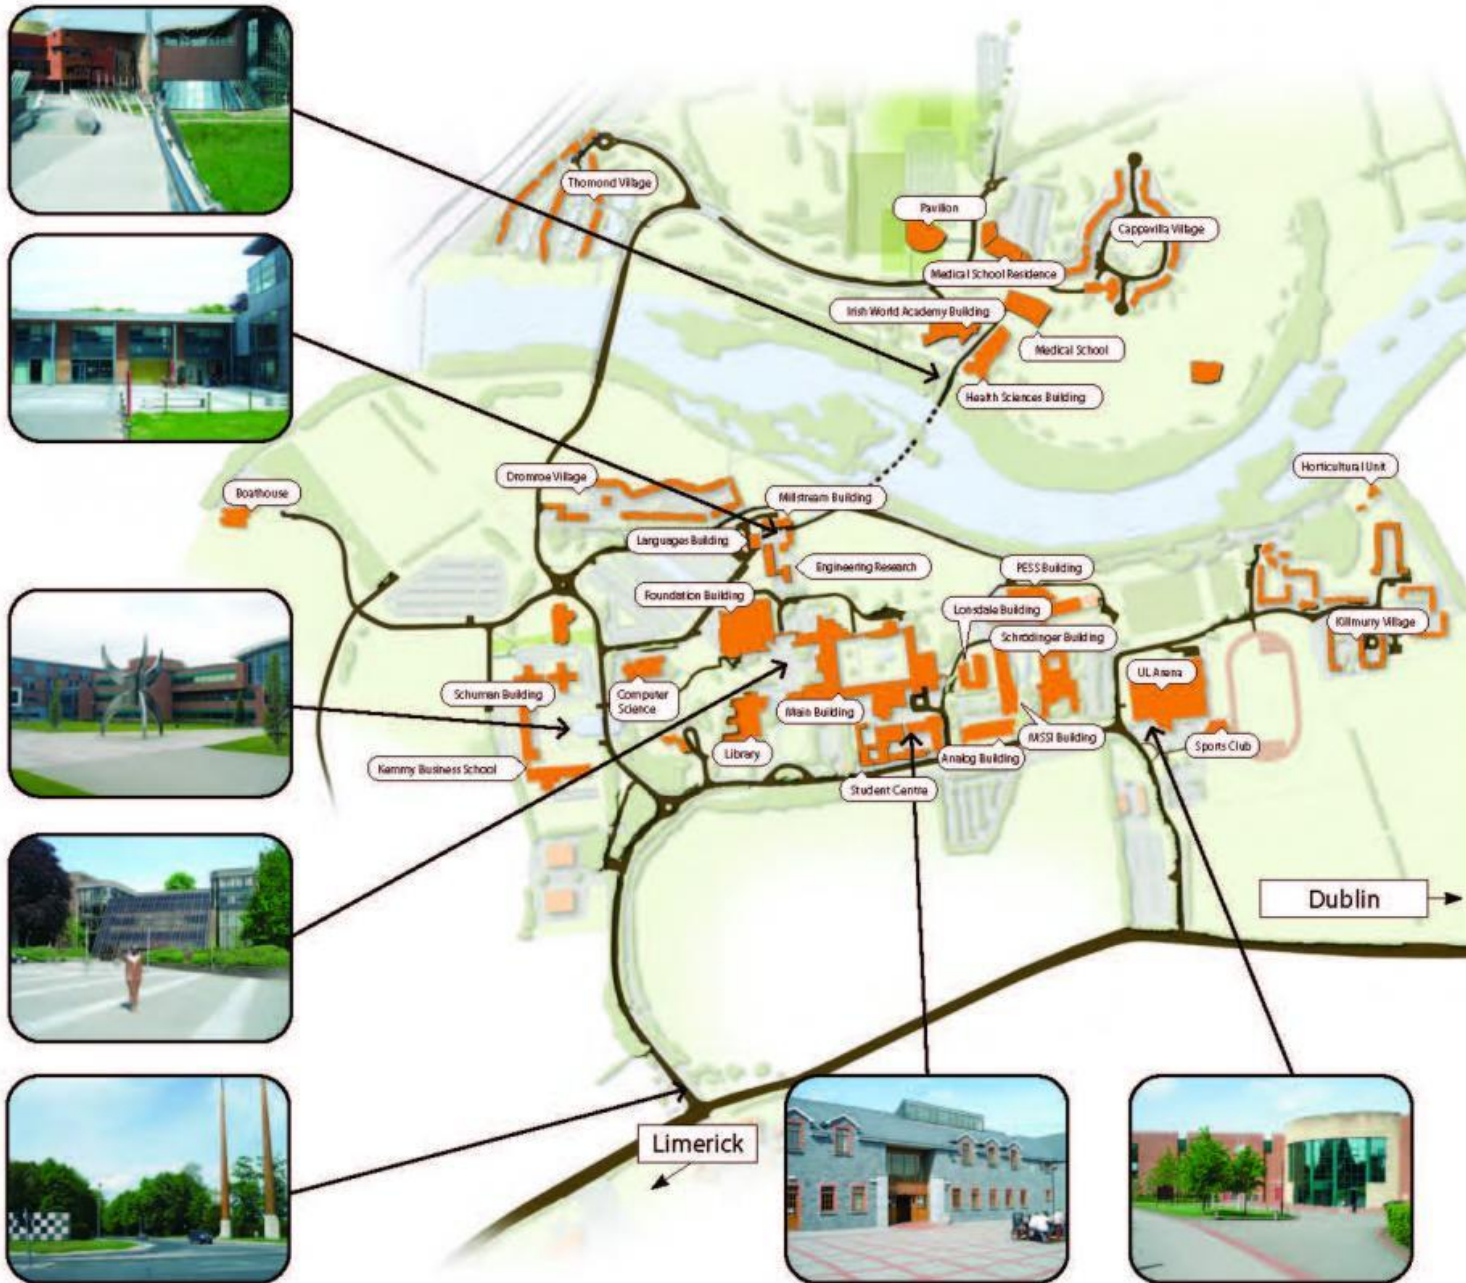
Thomond Village

Pavilion

Cappavilla Village

Medical School Residence

Irish World Academy Building

Medical School

Health Sciences Building

Horticultural Unit

Boathouse

Dromroe Village

Millstream Building

Languages Building

Engineering Research

PESS Building

Foundation Building

Lonsdale Building

Kilmurry Village

Schrödinger Building

Schuman Building

Computer Science

UL Arena

Main Building

MSSI Building

Sports Club

Library

Analog Building

Kemmy Business School

Student Centre

Dublin

Limerick